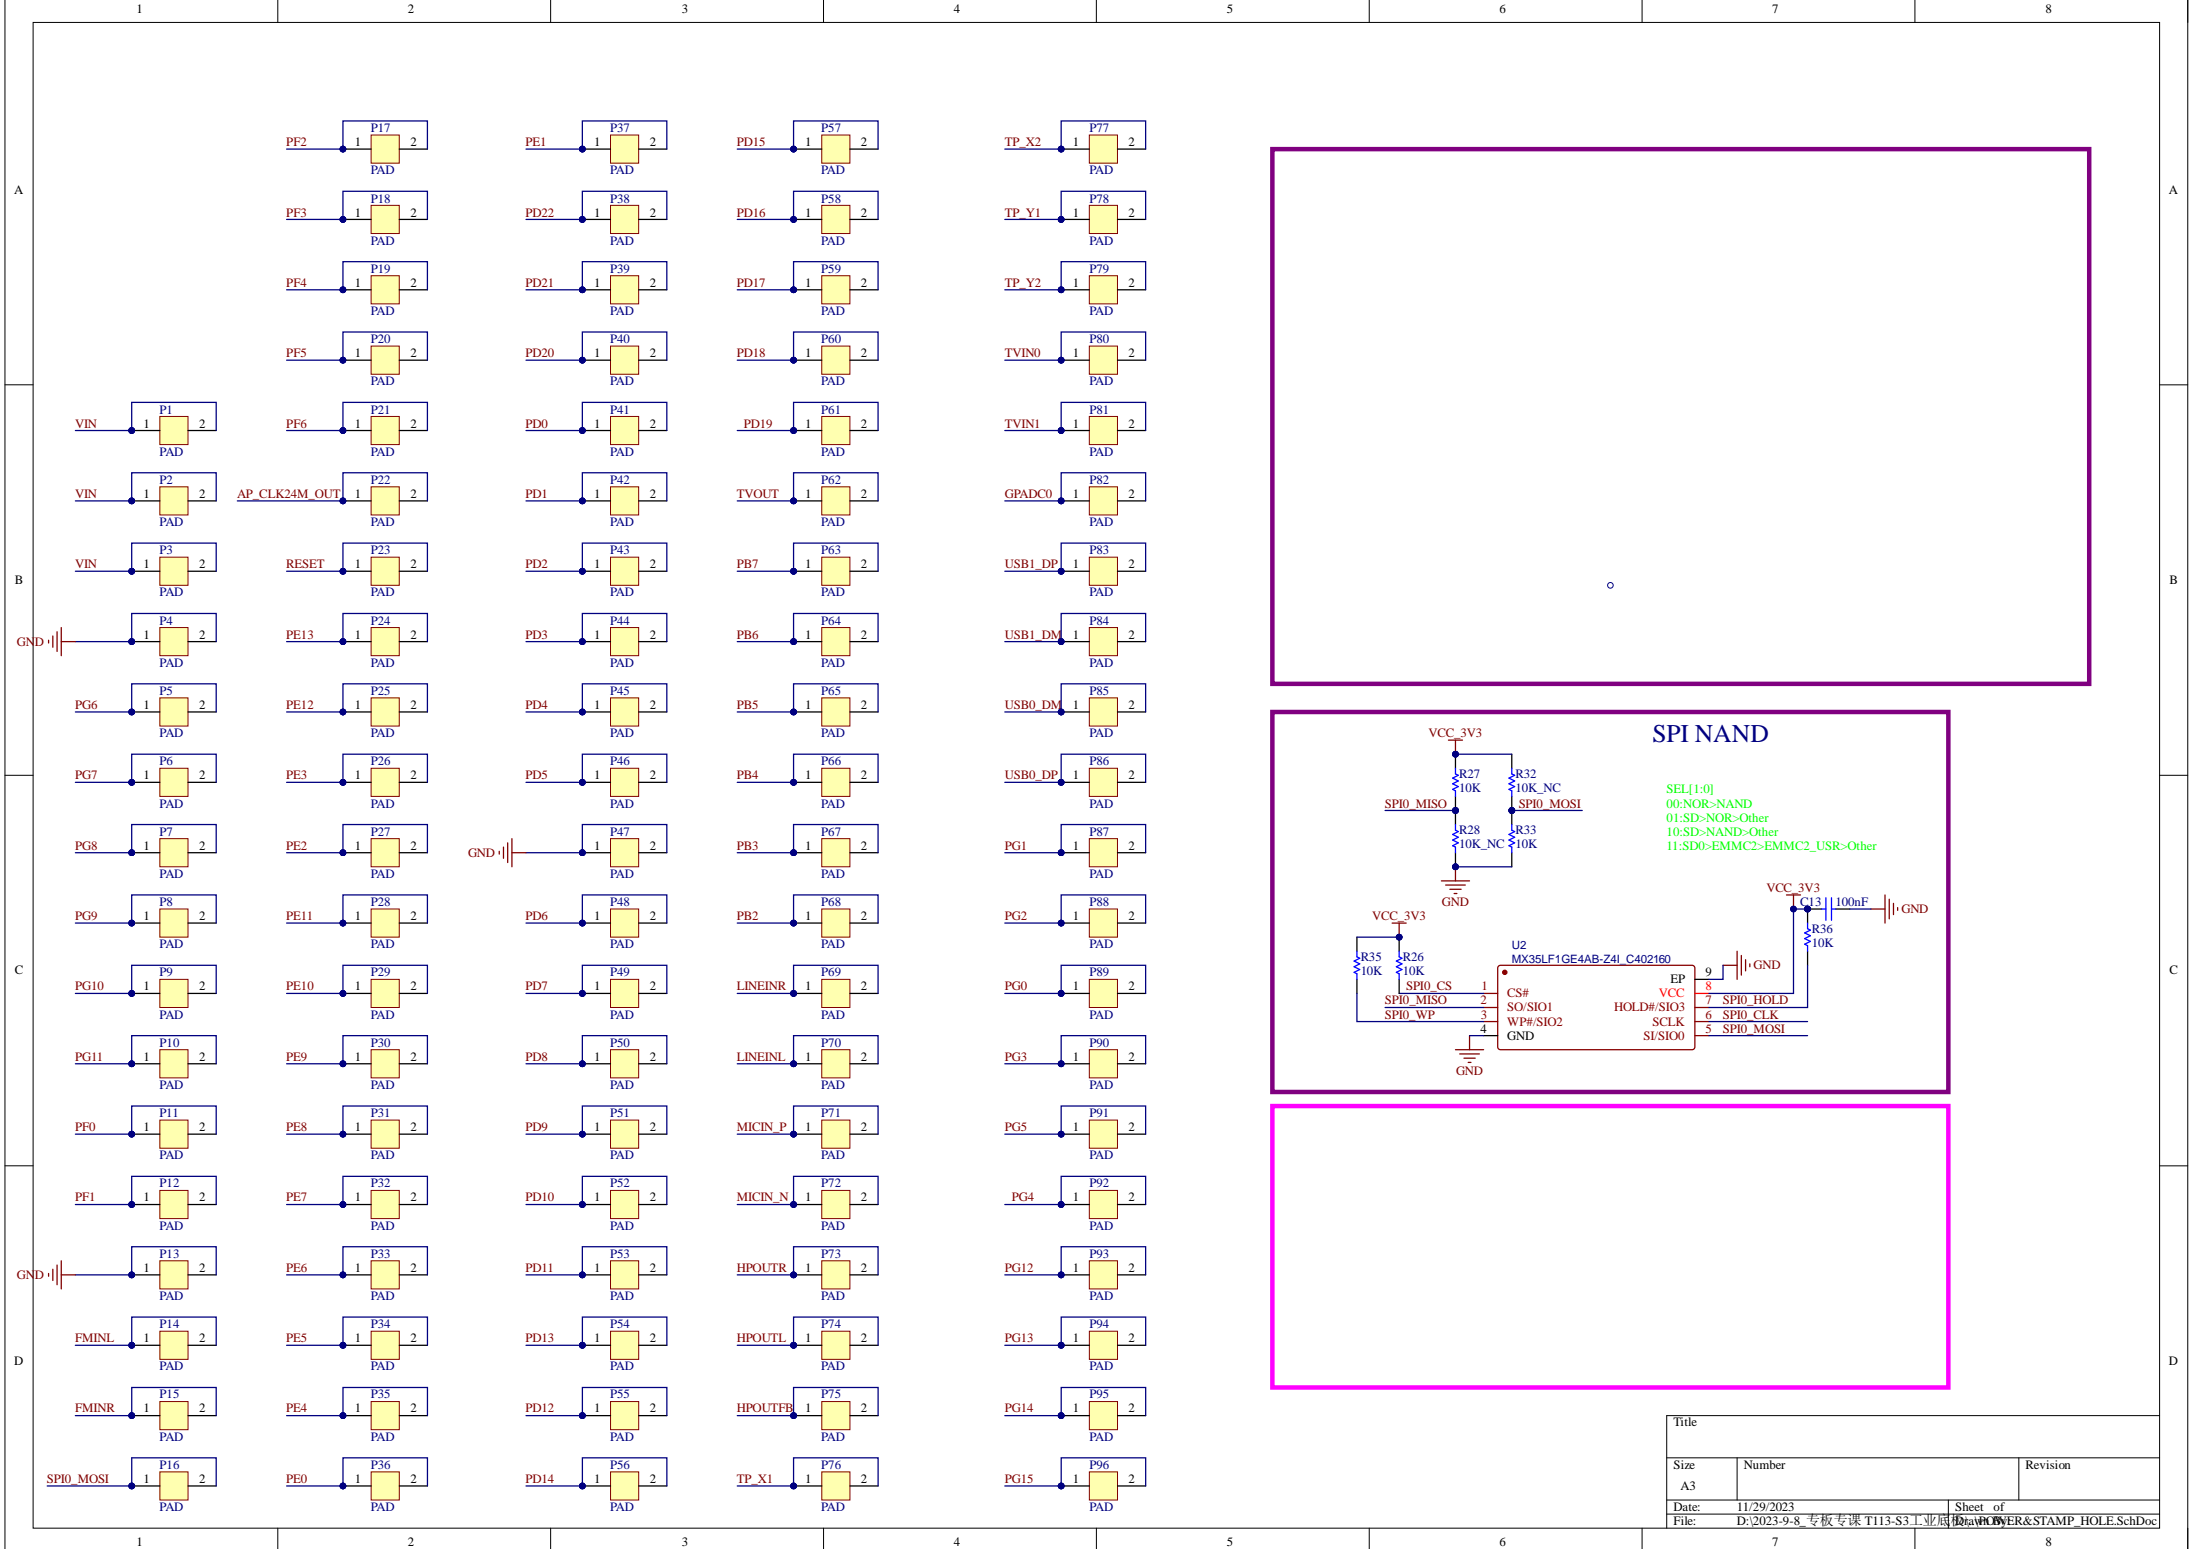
1 2 3 4 5 6 7 8

A

PF2 1 P17 2 PAD
PF3 1 P18 2 PAD
PF4 1 P19 2 PAD
PF5 1 P20 2 PAD
PF6 1 P21 2 PAD
AP_CLK24M_OUT 1 P22 2 PAD
RESET 1 P23 2 PAD
PE13 1 P24 2 PAD
PE12 1 P25 2 PAD
PE3 1 P26 2 PAD
PE2 1 P27 2 PAD
PE11 1 P28 2 PAD
PE10 1 P29 2 PAD
PE9 1 P30 2 PAD
PE8 1 P31 2 PAD
PE7 1 P32 2 PAD
PE6 1 P33 2 PAD
PE5 1 P34 2 PAD
PE4 1 P35 2 PAD
PE0 1 P36 2 PAD

VIN 1 P1 2 PAD
VIN 1 P2 2 PAD
VIN 1 P3 2 PAD
GND 1 P4 2 PAD
PG6 1 P5 2 PAD
PG7 1 P6 2 PAD
PG8 1 P7 2 PAD
PG9 1 P8 2 PAD
PG10 1 P9 2 PAD
PG11 1 P10 2 PAD
PF0 1 P11 2 PAD
PF1 1 P12 2 PAD
GND 1 P13 2 PAD
FMINL 1 P14 2 PAD
FMINR 1 P15 2 PAD
SPI0_MOSI 1 P16 2 PAD

PE1 1 P37 2 PAD
PD22 1 P38 2 PAD
PD21 1 P39 2 PAD
PD20 1 P40 2 PAD
PD0 1 P41 2 PAD
PD1 1 P42 2 PAD
PD2 1 P43 2 PAD
PD3 1 P44 2 PAD
PD4 1 P45 2 PAD
PD5 1 P46 2 PAD
GND 1 P47 2 PAD
PD6 1 P48 2 PAD
PD7 1 P49 2 PAD
PD8 1 P50 2 PAD
PD9 1 P51 2 PAD
PD10 1 P52 2 PAD
PD11 1 P53 2 PAD
PD13 1 P54 2 PAD
PD12 1 P55 2 PAD
PD14 1 P56 2 PAD

PD15 1 P57 2 PAD
PD16 1 P58 2 PAD
PD17 1 P59 2 PAD
PD18 1 P60 2 PAD
PD19 1 P61 2 PAD
TVOUT 1 P62 2 PAD
PB7 1 P63 2 PAD
PB6 1 P64 2 PAD
PB5 1 P65 2 PAD
PB4 1 P66 2 PAD
PB3 1 P67 2 PAD
PB2 1 P68 2 PAD
LINEINR 1 P69 2 PAD
LINEINL 1 P70 2 PAD
MICIN_P 1 P71 2 PAD
MICIN_N 1 P72 2 PAD
HPOUTR 1 P73 2 PAD
HPOUTL 1 P74 2 PAD
HPOUTFB 1 P75 2 PAD
TP_X1 1 P76 2 PAD

TP_X2 1 P77 2 PAD
TP_Y1 1 P78 2 PAD
TP_Y2 1 P79 2 PAD
TVIN0 1 P80 2 PAD
TVIN1 1 P81 2 PAD
GPADC0 1 P82 2 PAD
USB1_DP 1 P83 2 PAD
USB1_DM 1 P84 2 PAD
USB0_DM 1 P85 2 PAD
USB0_DP 1 P86 2 PAD
PG1 1 P87 2 PAD
PG2 1 P88 2 PAD
PG0 1 P89 2 PAD
PG3 1 P90 2 PAD
PG5 1 P91 2 PAD
PG4 1 P92 2 PAD
PG12 1 P93 2 PAD
PG13 1 P94 2 PAD
PG14 1 P95 2 PAD
PG15 1 P96 2 PAD

SPI NAND
VCC_3V3
R27 10K
R32 10K_NC
SPI0_MISO
SPI0_MOSI
R28 10K_NC
R33 10K
GND
SEL[1:0]
00:NOR>NAND
01:SD>NOR>Other
10:SD>NAND>Other
11:SD0>EMMC2>EMMC2_USR>Other
VCC_3V3
C13 100nF GND
R36 10K
VCC_3V3
R35 10K
R26 10K
U2
MX35LF1GE4AB-Z4I_C402160
EP 9 GND
SPI0_CS 1 CS#
SPI0_MISO 2 SO/SIO1
SPI0_WP 3 WP#/SIO2
4 GND
VCC 8
HOLD#/SIO3 7 SPI0_HOLD
SCLK 6 SPI0_CLK
SI/SIO0 5 SPI0_MOSI
GND

B C D

Title
Size A3
Number
Revision
Date: 11/29/2023
Sheet of
File: D:\2023-9-8_专板专课 T113-S3工业底板\...\POWER&STAMP_HOLE.SchDoc
Drawn By: